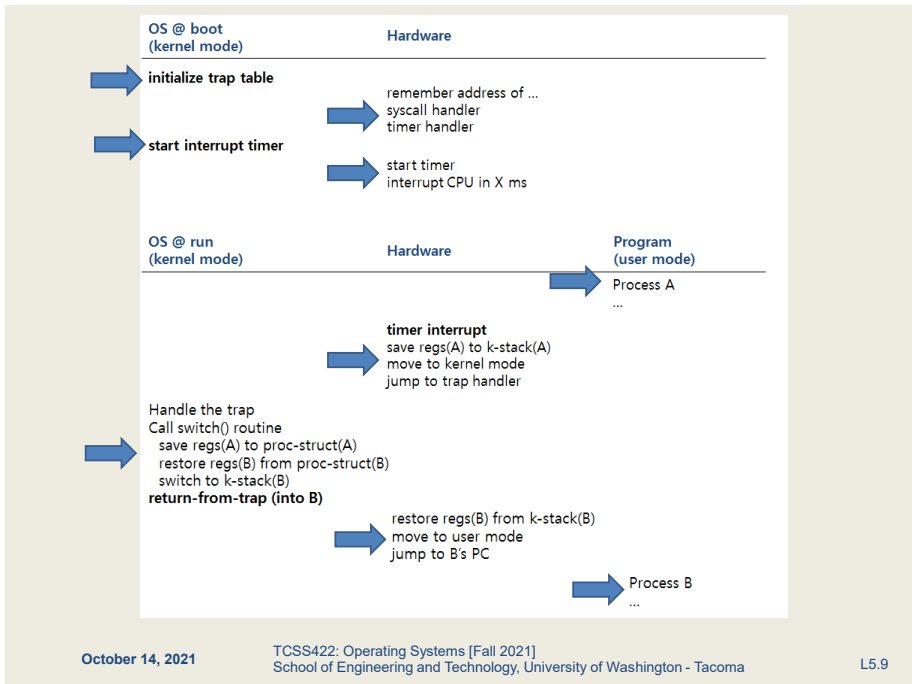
| OS @ boot (kernel mode) | Hardware |
|---|---|
| initialize trap table | |
| | remember address of … syscall handler timer handler |
| start interrupt timer | |
| | start timer interrupt CPU in X ms |

| OS @ run (kernel mode) | Hardware | Program (user mode) |
|---|---|---|
| | | Process A … |
| | **timer interrupt** save regs(A) to k-stack(A) move to kernel mode jump to trap handler | |
| Handle the trap Call switch() routine save regs(A) to proc-struct(A) restore regs(B) from proc-struct(B) switch to k-stack(B) **return-from-trap (into B)** | | |
| | restore regs(B) from k-stack(B) move to user mode jump to B's PC | |
| | | Process B … |

October 14, 2021

TCSS422: Operating Systems [Fall 2021]
School of Engineering and Technology, University of Washington - Tacoma

L5.9